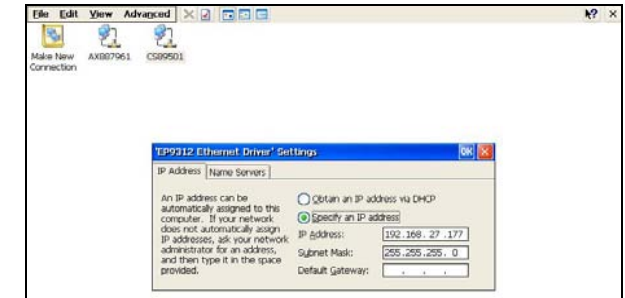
File Edit View Advanced

Make New Connection

AX887961

CS89501

TP9312 Ethernet Driver' Settings

OK

IP Address

Name Servers

An IP address can be automatically assigned to this computer. If your network does not automatically assign IP addresses, ask your network administrator for an address, and then type it in the space provided.

Obtain an IP address via DHCP

Specify an IP address

IP Address: 192.168.27.177

Subnet Mask: 255.255.255.0

Default Gateway: . . .